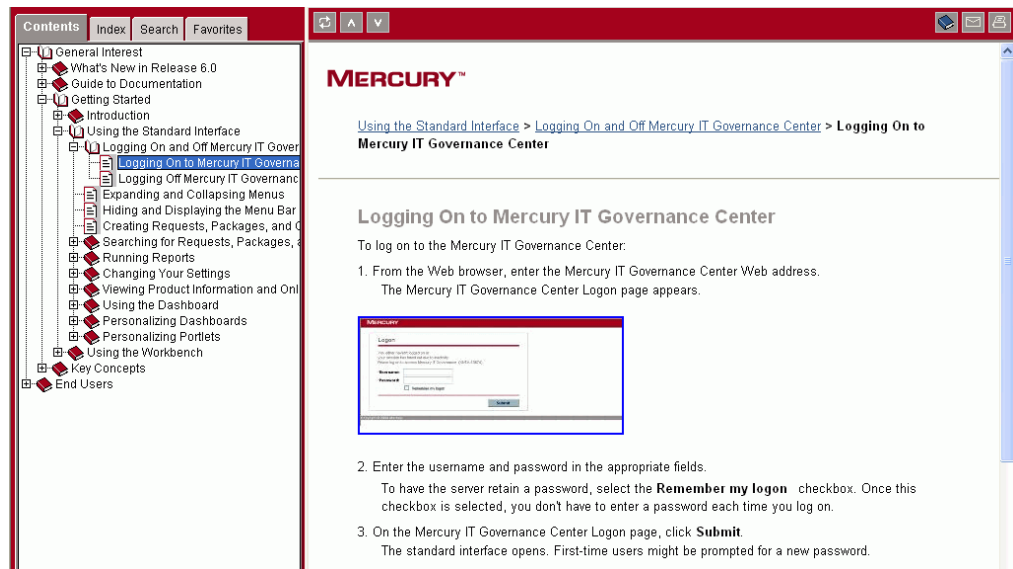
Contents Index Search Favorites

General Interest
What's New in Release 6.0
Guide to Documentation
Getting Started
Introduction
Using the Standard Interface
Logging On and Off Mercury IT Gover
Logging On to Mercury IT Governa
Logging Off Mercury IT Governanc
Expanding and Collapsing Menus
Hiding and Displaying the Menu Bar
Creating Requests, Packages, and C
Searching for Requests, Packages, a
Running Reports
Changing Your Settings
Viewing Product Information and Onl
Using the Dashboard
Personalizing Dashboards
Personalizing Portlets
Using the Workbench
Key Concepts
End Users

MERCURY™

Using the Standard Interface > Logging On and Off Mercury IT Governance Center > Logging On to Mercury IT Governance Center

Logging On to Mercury IT Governance Center

To log on to the Mercury IT Governance Center:

1. From the Web browser, enter the Mercury IT Governance Center Web address.
The Mercury IT Governance Center Logon page appears.

MERCURY
Logon
Username
Password
Remember my logon
Submit

2. Enter the username and password in the appropriate fields.
To have the server retain a password, select the Remember my logon checkbox. Once this checkbox is selected, you don't have to enter a password each time you log on.

3. On the Mercury IT Governance Center Logon page, click Submit.
The standard interface opens. First-time users might be prompted for a new password.